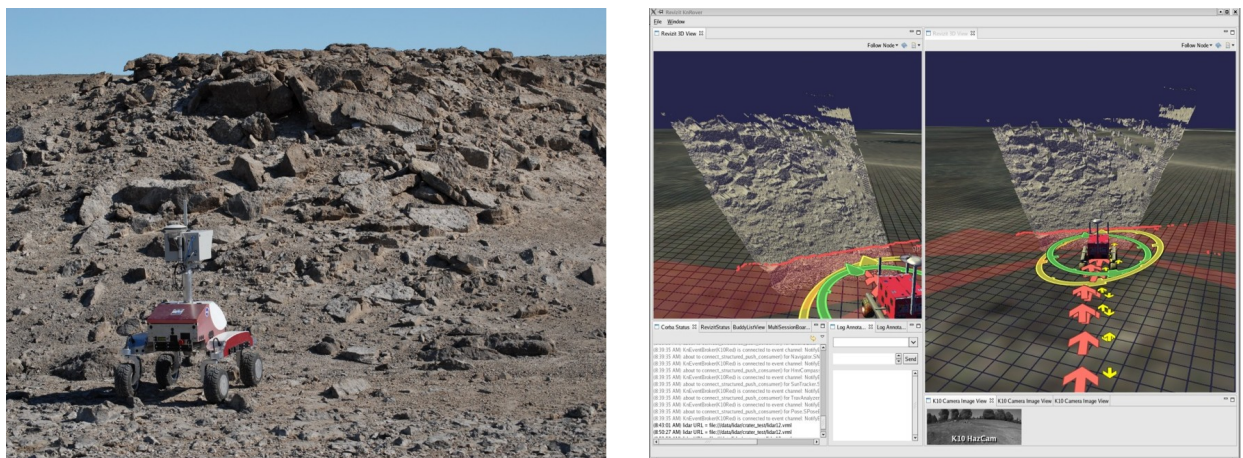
Revisit K10Rover
File Window
Revisit 3D View
Follow Node
Revisit 3D View
Follow Node
Corba Status
RevisitStatus
BuddyListView
MultiSessionBoar...
Log Annota...
Log Annota...
Send
[4:39:35 AM]: KnEventBroker(K10Red) is connected to event channel: NotifyI
[4:39:35 AM]: about to connect_structured_push_consumer() for Navigator.SN
[4:39:35 AM]: KnEventBroker(K10Red) is connected to event channel: NotifyI
[4:39:35 AM]: about to connect_structured_push_consumer() for HmiCompas
[4:39:35 AM]: KnEventBroker(K10Red) is connected to event channel: NotifyI
[4:39:35 AM]: about to connect_structured_push_consumer() for SunTracker.S
[4:39:35 AM]: KnEventBroker(K10Red) is connected to event channel: NotifyI
[4:39:35 AM]: about to connect_structured_push_consumer() for TravAnalyze
[4:39:35 AM]: KnEventBroker(K10Red) is connected to event channel: NotifyI
[4:39:35 AM]: about to connect_structured_push_consumer() for Pose.SPose
[4:39:35 AM]: KnEventBroker(K10Red) is connected to event channel: NotifyI
[4:43:01 AM]: lidar URL = file:///data/lidar/crater_test/lidar12.vrml
[4:50:27 AM]: lidar URL = file:///data/lidar/crater_test/lidar12.vrml
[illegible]
K10 Camera Image View
K10 Camera Image View
K10 Camera Image View
K10 HazCam